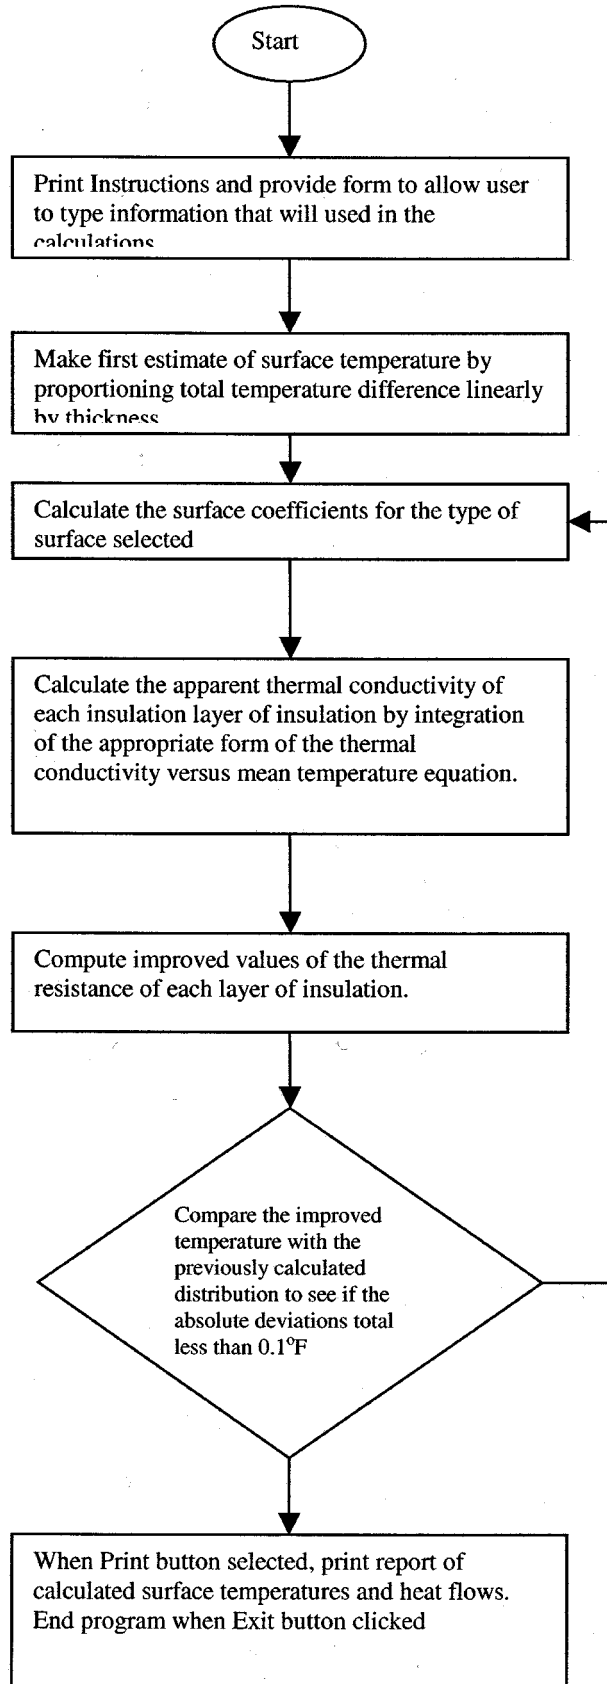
Start

Print Instructions and provide form to allow user to type information that will used in the calculations

Make first estimate of surface temperature by proportioning total temperature difference linearly by thickness

Calculate the surface coefficients for the type of surface selected

Calculate the apparent thermal conductivity of each insulation layer of insulation by integration of the appropriate form of the thermal conductivity versus mean temperature equation.

Compute improved values of the thermal resistance of each layer of insulation.

Compare the improved temperature with the previously calculated distribution to see if the absolute deviations total less than 0.1°F

When Print button selected, print report of calculated surface temperatures and heat flows. End program when Exit button clicked